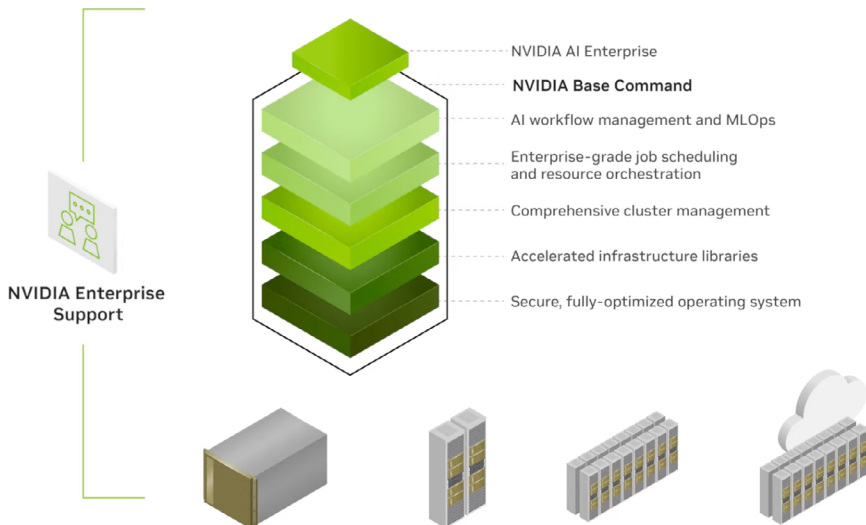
NVIDIA Enterprise Support

NVIDIA AI Enterprise

NVIDIA Base Command

AI workflow management and MLOps

Enterprise-grade job scheduling and resource orchestration

Comprehensive cluster management

Accelerated infrastructure libraries

Secure, fully-optimized operating system